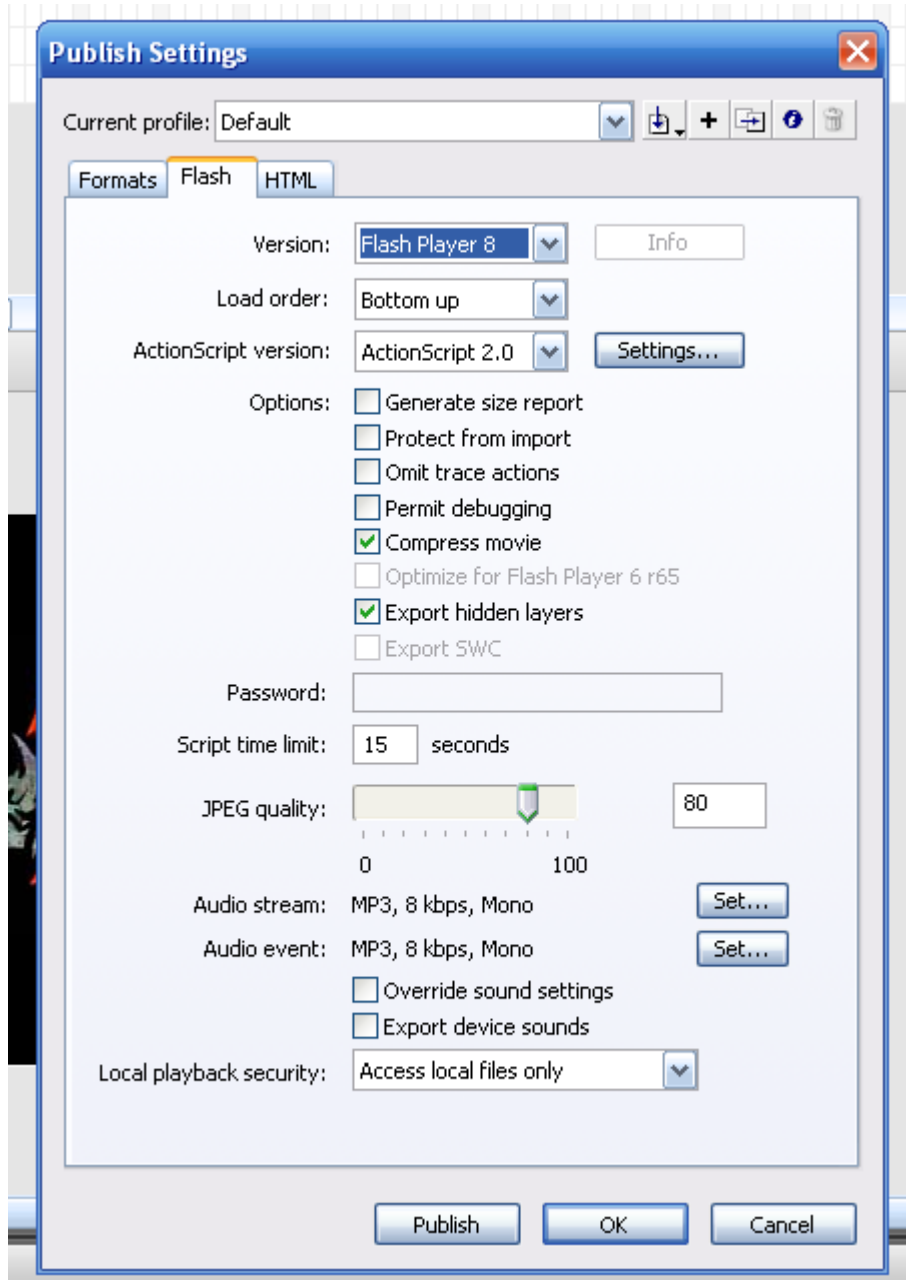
Publish Settings

Current profile: Default

+

Formats | Flash | HTML

Version: Flash Player 8 | Info

Load order: Bottom up

ActionScript version: ActionScript 2.0 | Settings...

Options: Generate size report
Protect from import
Omit trace actions
Permit debugging
Compress movie
Optimize for Flash Player 6 r65
Export hidden layers
Export SWC

Password:

Script time limit: 15 seconds

JPEG quality: 80

0 100

Audio stream: MP3, 8 kbps, Mono | Set...

Audio event: MP3, 8 kbps, Mono | Set...

Override sound settings
Export device sounds

Local playback security: Access local files only

Publish | OK | Cancel